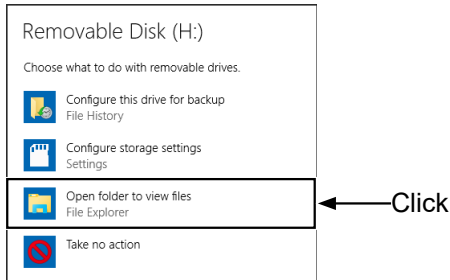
Removable Disk (H:)

Choose what to do with removable drives.

Configure this drive for backup
File History

Configure storage settings
Settings

Open folder to view files
File Explorer

Take no action

Click